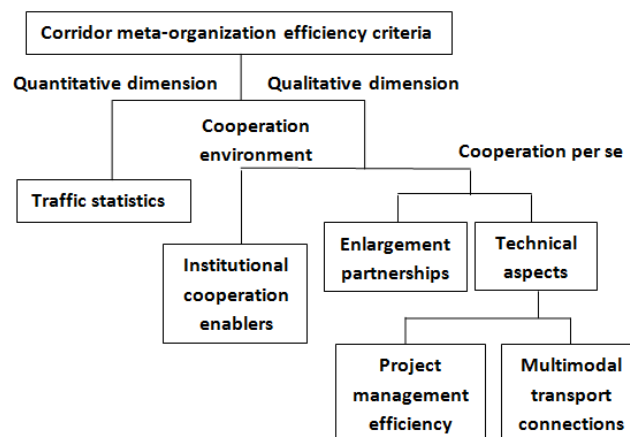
Corridor meta-organization efficiency criteria

Quantitative dimension

Qualitative dimension

Cooperation environment

Cooperation per se

Traffic statistics

Enlargement partnerships

Technical aspects

Institutional cooperation enablers

Project management efficiency

Multimodal transport connections